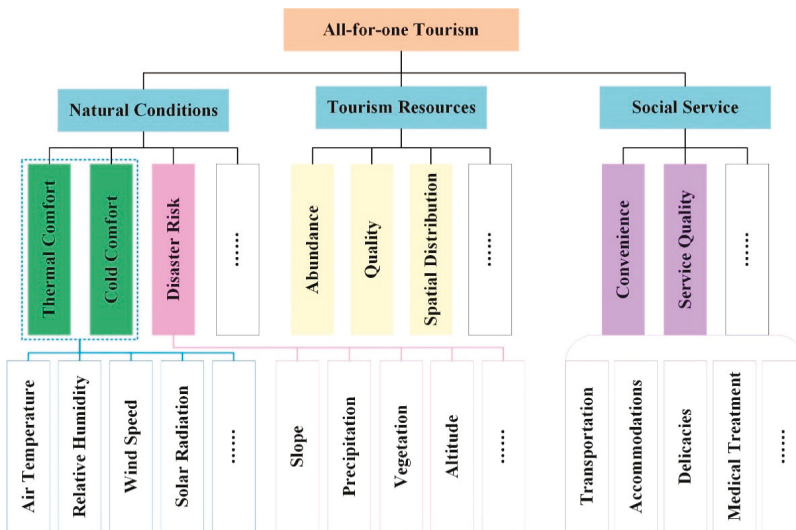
All-for-one Tourism

Natural Conditions

Tourism Resources

Social Service

Thermal Comfort

Cold Comfort

Disaster Risk

......

Abundance

Quality

Spatial Distribution

......

Convenience

Service Quality

......

Air Temperature

Relative Humidity

Wind Speed

Solar Radiation

......

Slope

Precipitation

Vegetation

Altitude

......

Transportation

Accommodations

Delicacies

Medical Treatment

......